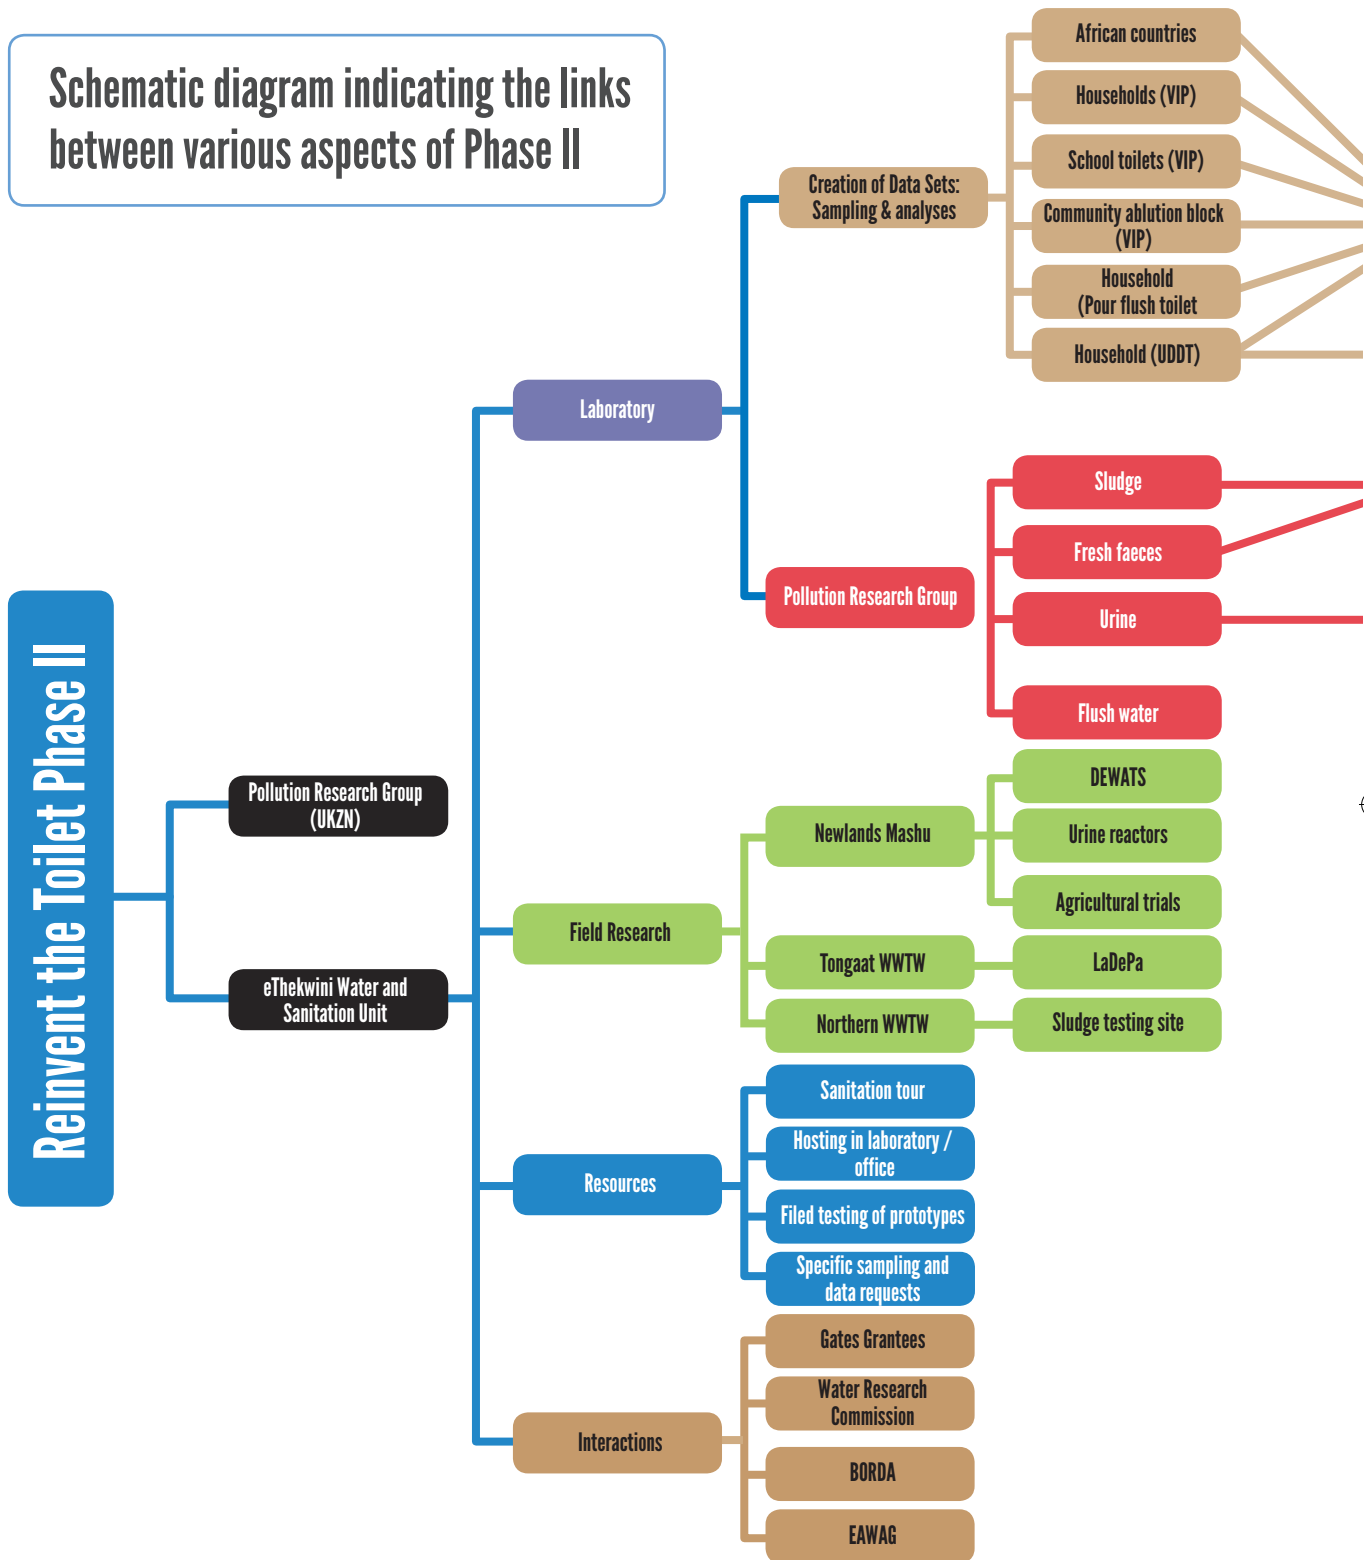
Schematic diagram indicating the links between various aspects of Phase II

Reinvent the Toilet Phase II

Pollution Research Group (UKZN)

eThekwini Water and Sanitation Unit

Laboratory

Creation of Data Sets: Sampling & analyses

African countries

Households (VIP)

School toilets (VIP)

Community ablution block (VIP)

Household (Pour flush toilet

Household (UDDT)

Pollution Research Group

Sludge

Fresh faeces

Urine

Flush water

Field Research

Newlands Mashu

DEWATS

Urine reactors

Agricultural trials

Tongaat WWTW

LaDePa

Northern WWTW

Sludge testing site

Resources

Sanitation tour

Hosting in laboratory / office

Filed testing of prototypes

Specific sampling and data requests

Interactions

Gates Grantees

Water Research Commission

BORDA

EAWAG